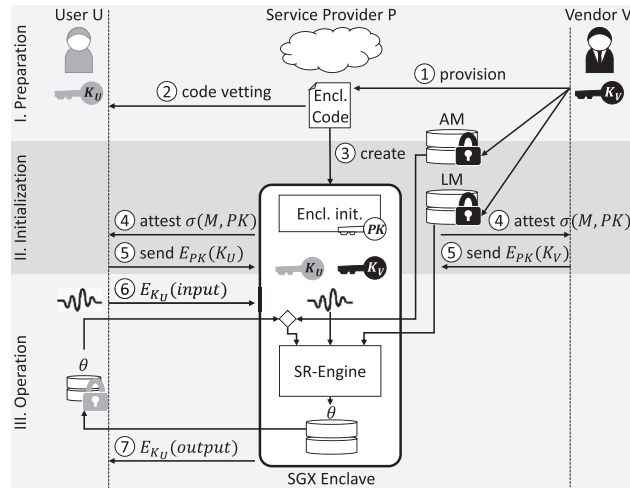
User U

Service Provider P

Vendor V

I. Preparation

II. Initialization

III. Operation

$K_U$

① provision

② code vetting

Encl. Code

$K_V$

AM

③ create

LM

Encl. init.

$PK$

④ attest $\sigma(M, PK)$

④ attest $\sigma(M, PK)$

⑤ send $E_{PK}(K_U)$

⑤ send $E_{PK}(K_V)$

$K_U$

$K_V$

⑥ $E_{K_U}(input)$

$\theta$

SR-Engine

$\theta$

⑦ $E_{K_U}(output)$

SGX Enclave